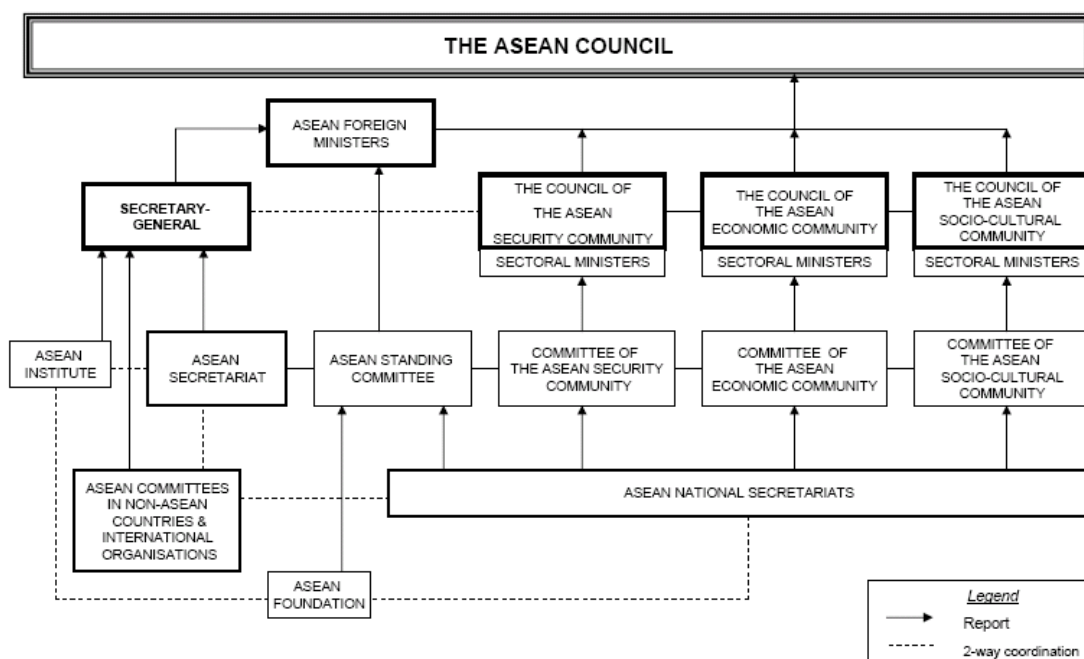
THE ASEAN COUNCIL

ASEAN FOREIGN MINISTERS

SECRETARY-GENERAL

THE COUNCIL OF THE ASEAN SECURITY COMMUNITY

SECTORAL MINISTERS

THE COUNCIL OF THE ASEAN ECONOMIC COMMUNITY

SECTORAL MINISTERS

THE COUNCIL OF THE ASEAN SOCIO-CULTURAL COMMUNITY

SECTORAL MINISTERS

ASEAN INSTITUTE

ASEAN SECRETARIAT

ASEAN STANDING COMMITTEE

COMMITTEE OF THE ASEAN SECURITY COMMUNITY

COMMITTEE OF THE ASEAN ECONOMIC COMMUNITY

COMMITTEE OF THE ASEAN SOCIO-CULTURAL COMMUNITY

ASEAN COMMITTEES IN NON-ASEAN COUNTRIES & INTERNATIONAL ORGANISATIONS

ASEAN NATIONAL SECRETARIATS

ASEAN FOUNDATION

Legend
Report
2-way coordination